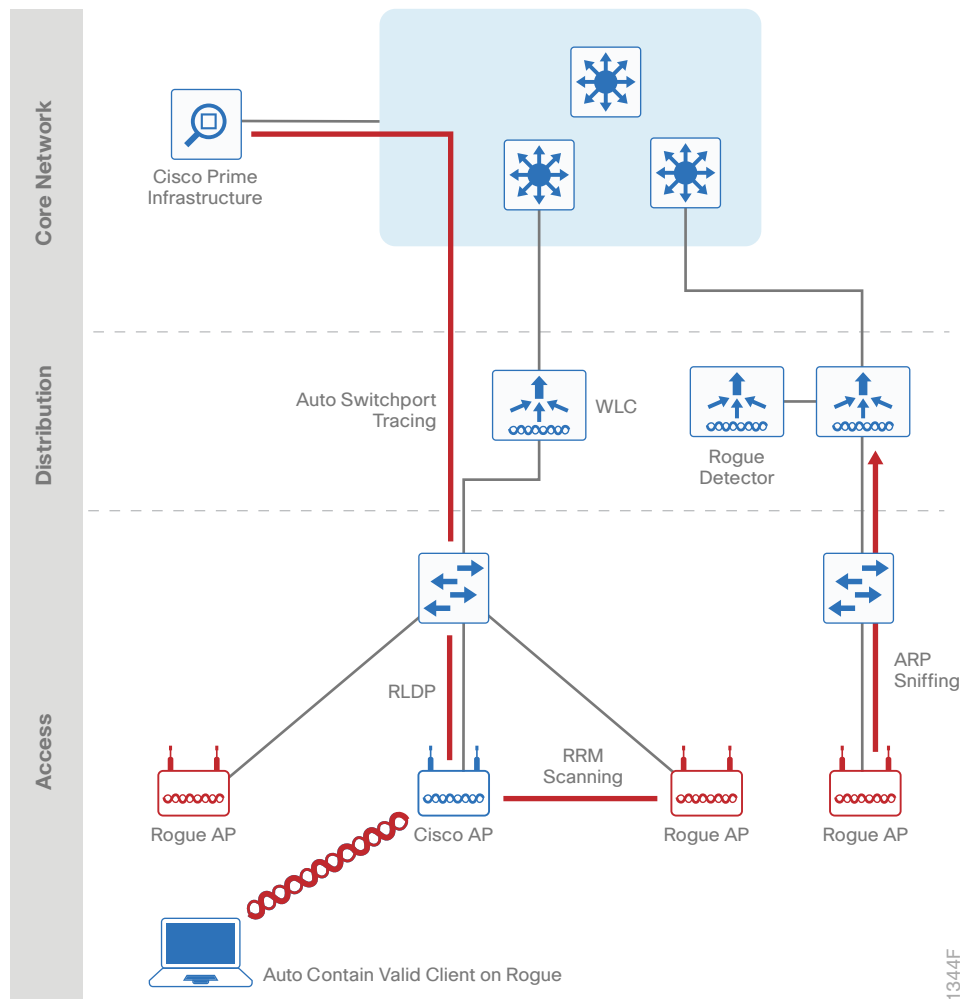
Core Network

Distribution

Access

Cisco Prime Infrastructure

Auto Switchport Tracing

WLC

Rogue Detector

RLDP

RRM Scanning

ARP Sniffing

Rogue AP

Cisco AP

Rogue AP

Rogue AP

Auto Contain Valid Client on Rogue

1344F